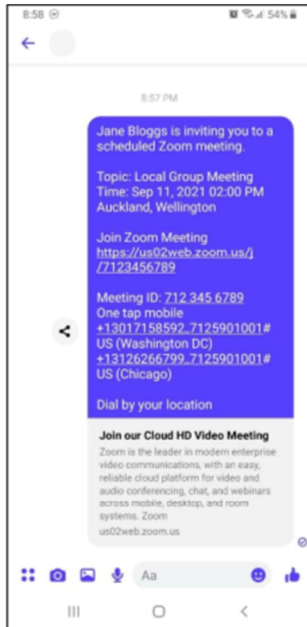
8:58

54%

8:57 PM

Jane Bloggs is inviting you to a scheduled Zoom meeting.

Topic: Local Group Meeting
Time: Sep 11, 2021 02:00 PM Auckland, Wellington

Join Zoom Meeting
https://us02web.zoom.us/j/7123456789

Meeting ID: 712 345 6789
One tap mobile
+13017158592,,7125901001# US (Washington DC)
+13126266799,,7125901001# US (Chicago)

Dial by your location

Join our Cloud HD Video Meeting
Zoom is the leader in modern enterprise video communications, with an easy, reliable cloud platform for video and audio conferencing, chat, and webinars across mobile, desktop, and room systems. Zoom
us02web.zoom.us

Aa